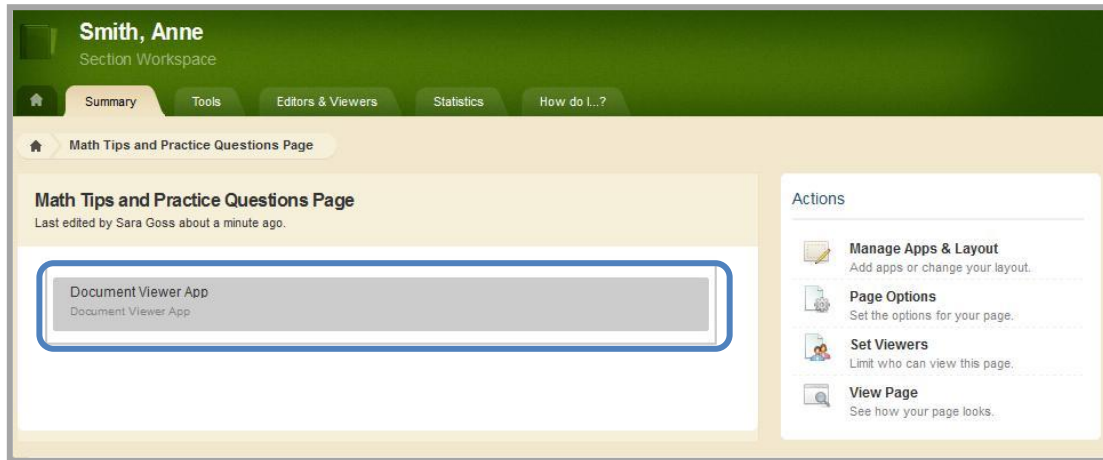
Smith, Anne
Section Workspace

Summary
Tools
Editors & Viewers
Statistics
How do I...?

Math Tips and Practice Questions Page

Math Tips and Practice Questions Page
Last edited by Sara Goss about a minute ago.

Document Viewer App
Document Viewer App

Actions

Manage Apps & Layout
Add apps or change your layout.

Page Options
Set the options for your page.

Set Viewers
Limit who can view this page.

View Page
See how your page looks.